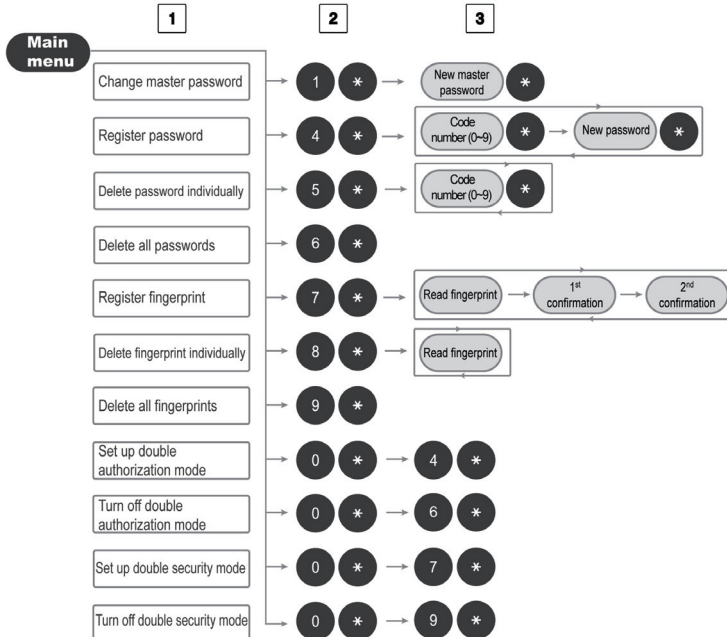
1 2 3

Main menu

Change master password 1 * New master password *

Register password 4 * Code number (0~9) * New password *

Delete password individually 5 * Code number (0~9) *

Delete all passwords 6 *

Register fingerprint 7 * Read fingerprint 1st confirmation 2nd confirmation

Delete fingerprint individually 8 * Read fingerprint

Delete all fingerprints 9 *

Set up double authorization mode 0 * 4 *

Turn off double authorization mode 0 * 6 *

Set up double security mode 0 * 7 *

Turn off double security mode 0 * 9 *